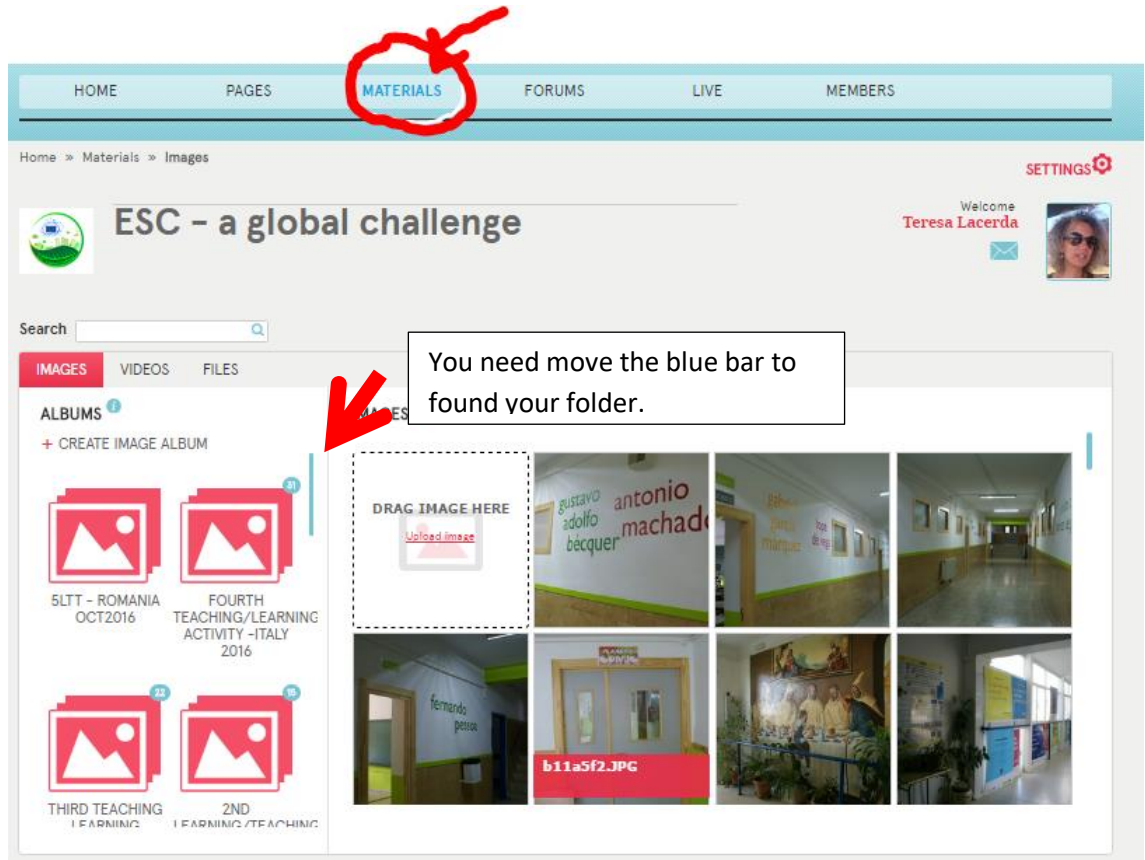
HOME PAGES MATERIALS FORUMS LIVE MEMBERS

Home » Materials » Images

SETTINGS

ESC - a global challenge

Welcome
Teresa Lacerda

Search

IMAGES VIDEOS FILES

You need move the blue bar to found your folder.

ALBUMS

+ CREATE IMAGE ALBUM

IMAGES

DRAG IMAGE HERE
Upload image

gustavo adolfo bécquer antonio machado

fernando pessoa

b11a5f2.JPG

31

5LTT - ROMANIA OCT2016

FOURTH TEACHING/LEARNING ACTIVITY -ITALY 2016

22

15

THIRD TEACHING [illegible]

2ND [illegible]